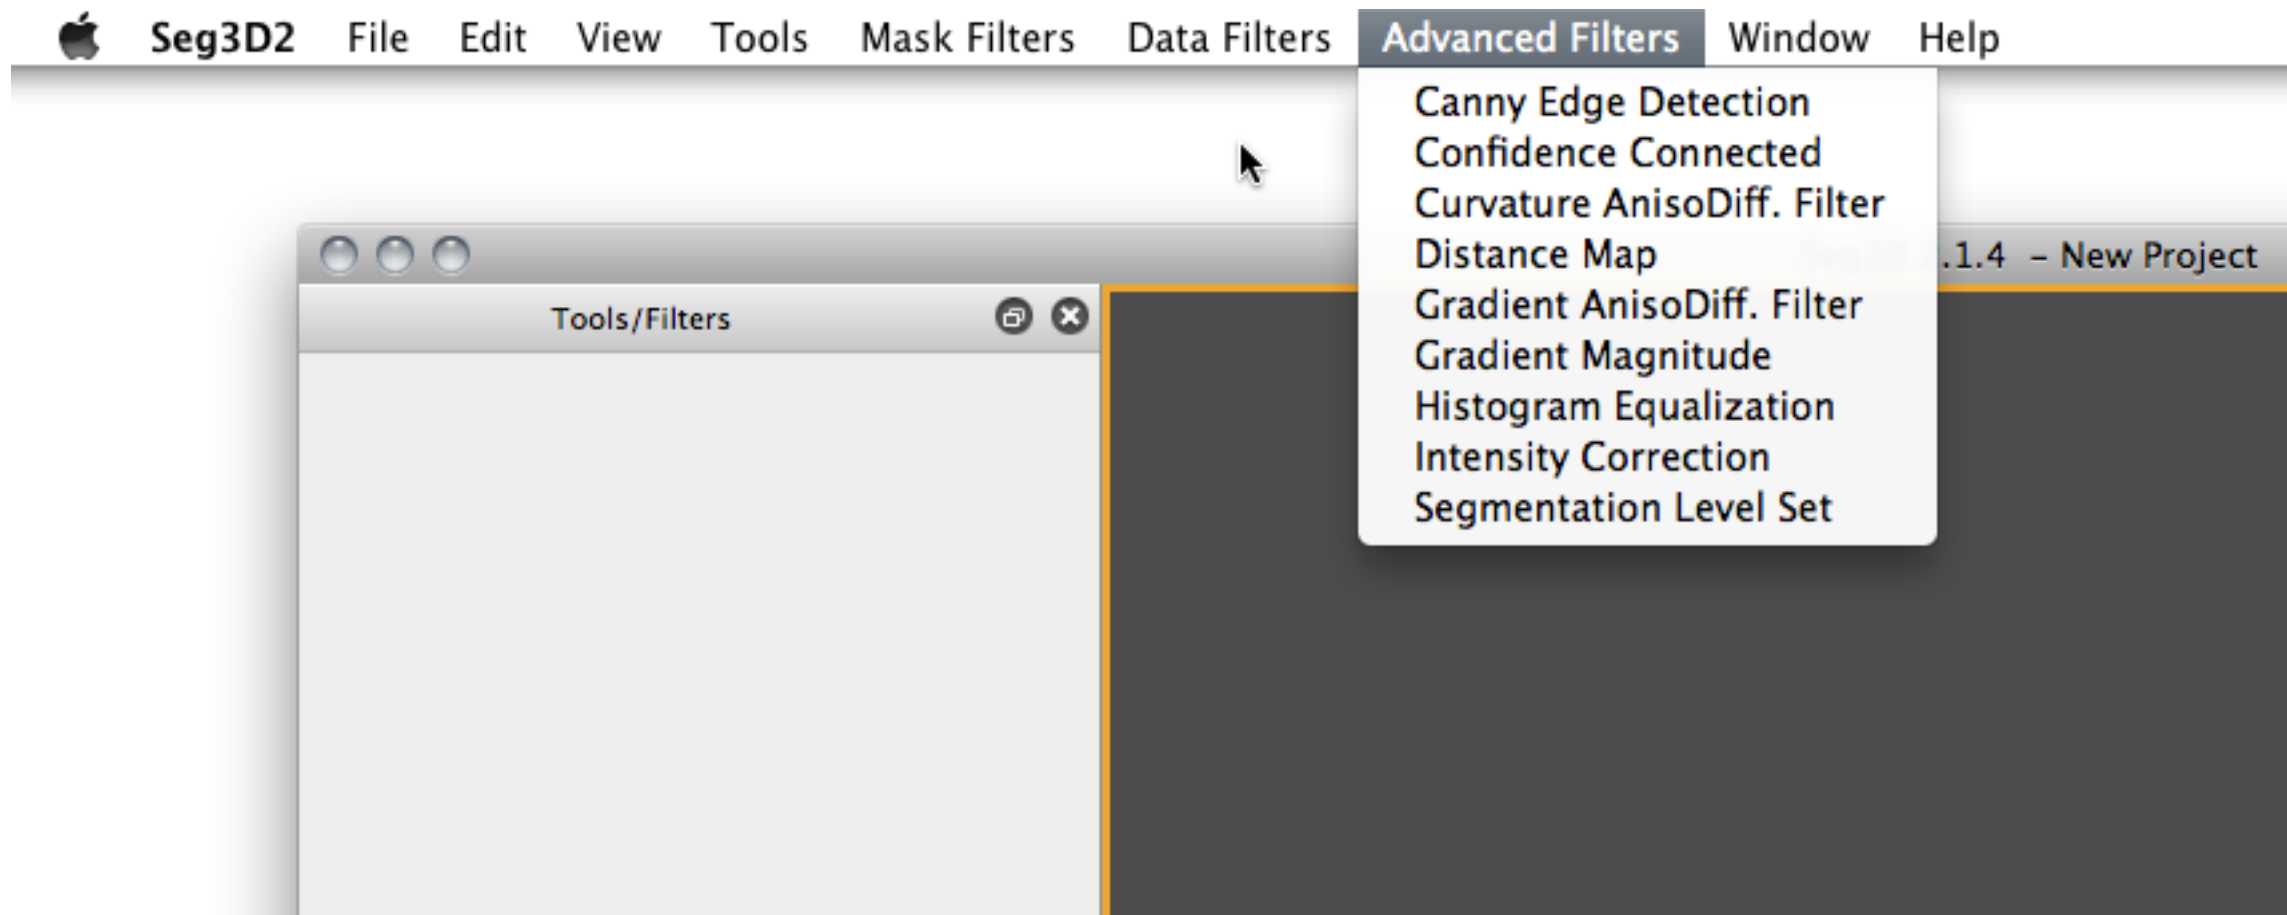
Seg3D2 File Edit View Tools Mask Filters Data Filters Advanced Filters Window Help

Canny Edge Detection
Confidence Connected
Curvature AnisoDiff. Filter
Distance Map
Gradient AnisoDiff. Filter
Gradient Magnitude
Histogram Equalization
Intensity Correction
Segmentation Level Set

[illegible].1.4 – New Project

Tools/Filters